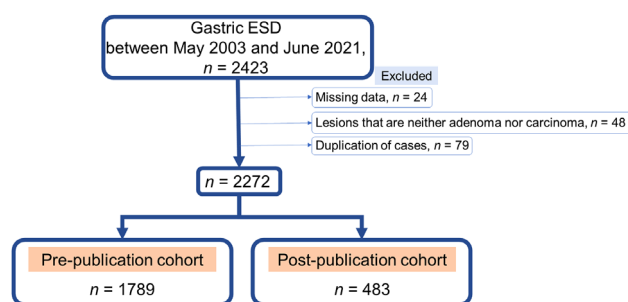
Gastric ESD
between May 2003 and June 2021,
$n$ = 2423

Excluded

Missing data, $n$ = 24

Lesions that are neither adenoma nor carcinoma, $n$ = 48

Duplication of cases, $n$ = 79

$n$ = 2272

Pre-publication cohort
$n$ = 1789

Post-publication cohort
$n$ = 483